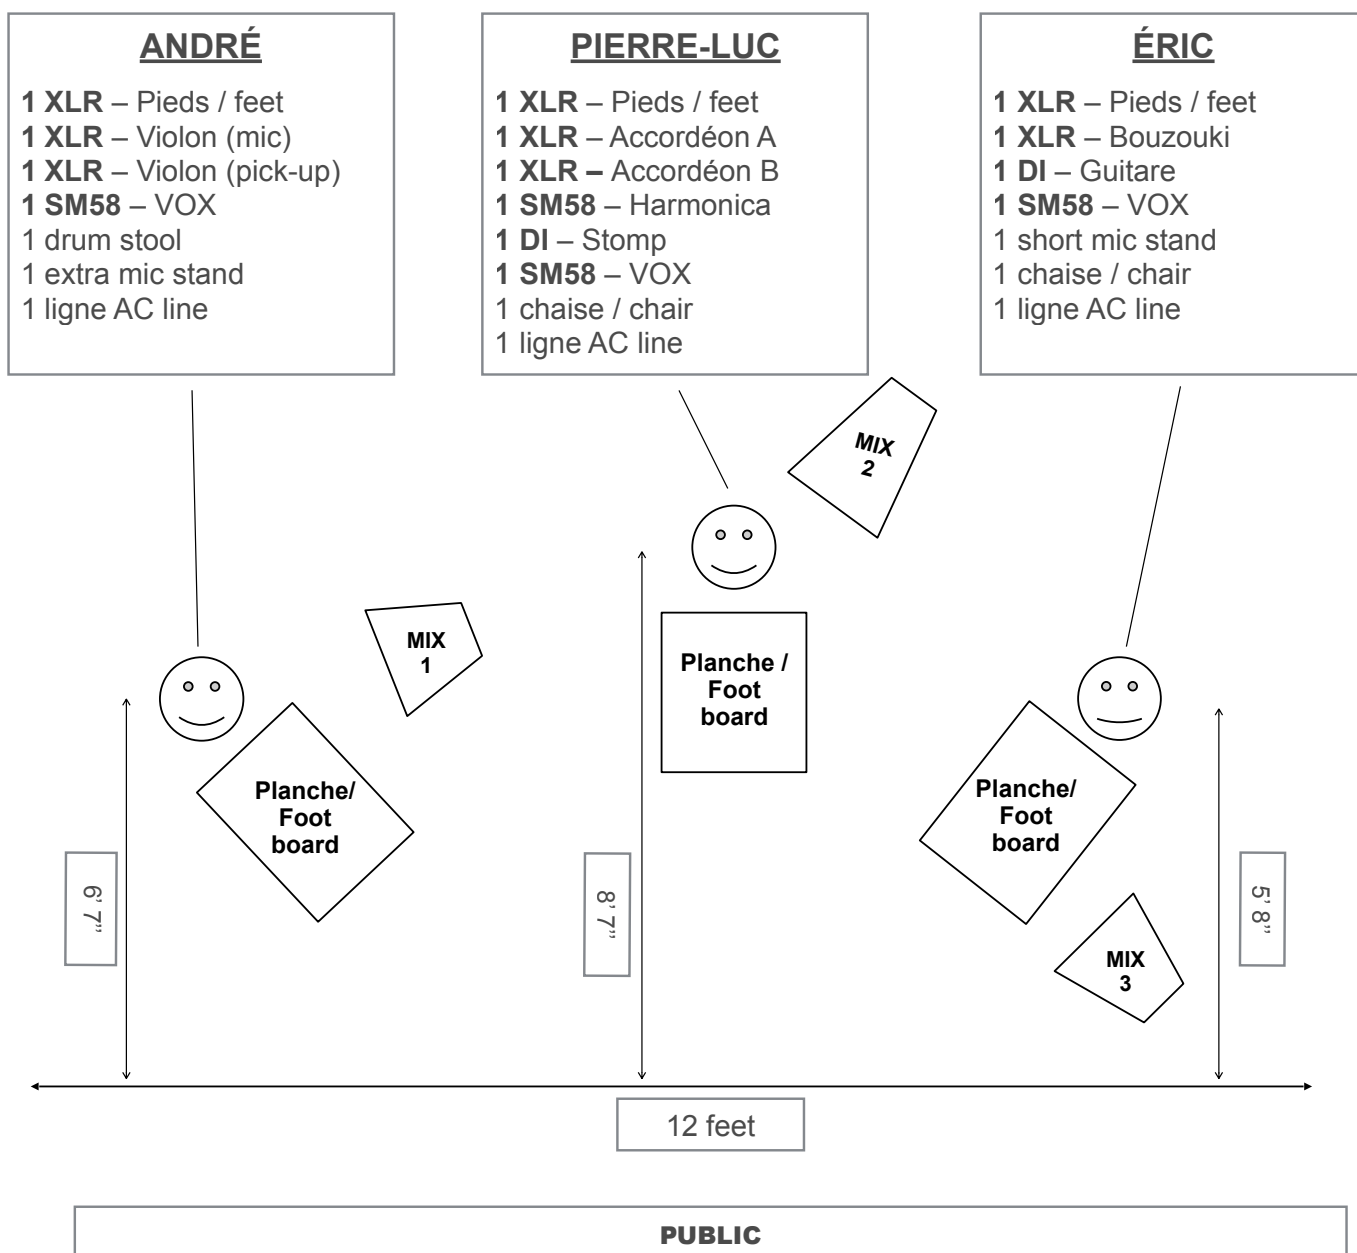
ANDRÉ

1 XLR – Pieds / feet
1 XLR – Violon (mic)
1 XLR – Violon (pick-up)
1 SM58 – VOX
1 drum stool
1 extra mic stand
1 ligne AC line

PIERRE-LUC

1 XLR – Pieds / feet
1 XLR – Accordéon A
1 XLR – Accordéon B
1 SM58 – Harmonica
1 DI – Stomp
1 SM58 – VOX
1 chaise / chair
1 ligne AC line

ÉRIC

1 XLR – Pieds / feet
1 XLR – Bouzouki
1 DI – Guitare
1 SM58 – VOX
1 short mic stand
1 chaise / chair
1 ligne AC line

MIX 2

MIX 1

Planche / Foot board

Planche/ Foot board

Planche/ Foot board

6' 7"

8' 7"

5' 8"

MIX 3

12 feet

PUBLIC